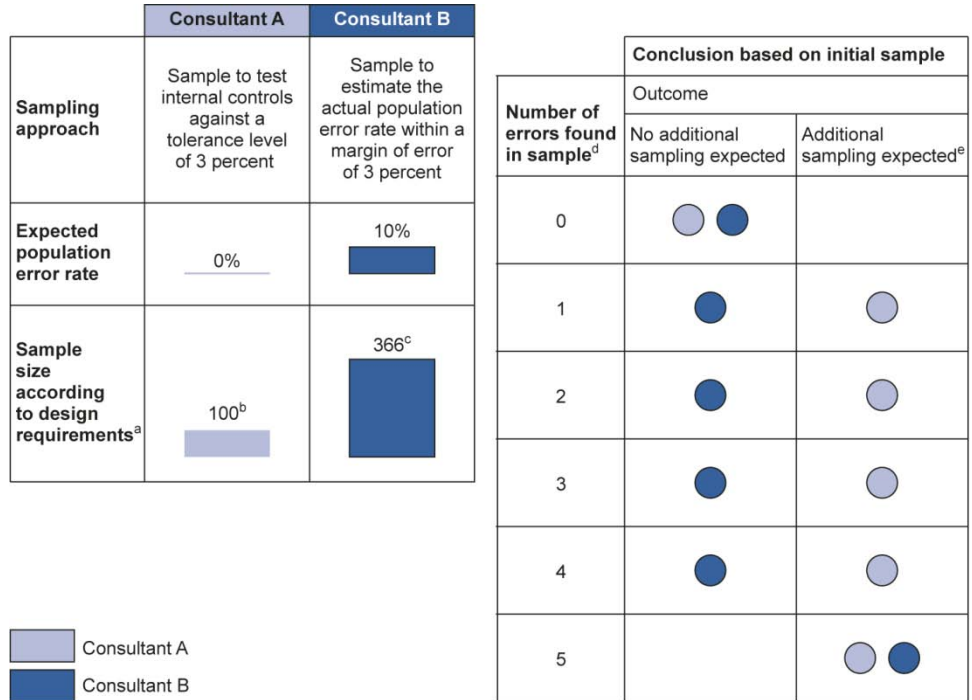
| | Consultant A | Consultant B |
|---|---|---|
| Sampling approach | Sample to test internal controls against a tolerance level of 3 percent | Sample to estimate the actual population error rate within a margin of error of 3 percent |
| Expected population error rate | 0% | 10% |
| Sample size according to design requirements$^a$ | 100$^b$ | 366$^c$ |

Consultant A

Consultant B

| Number of errors found in sample$^d$ | Conclusion based on initial sample: Outcome — No additional sampling expected | Additional sampling expected$^e$ |
|---|---|---|
| 0 | Consultant A, Consultant B | |
| 1 | Consultant B | Consultant A |
| 2 | Consultant B | Consultant A |
| 3 | Consultant B | Consultant A |
| 4 | Consultant B | Consultant A |
| 5 | | Consultant A, Consultant B |